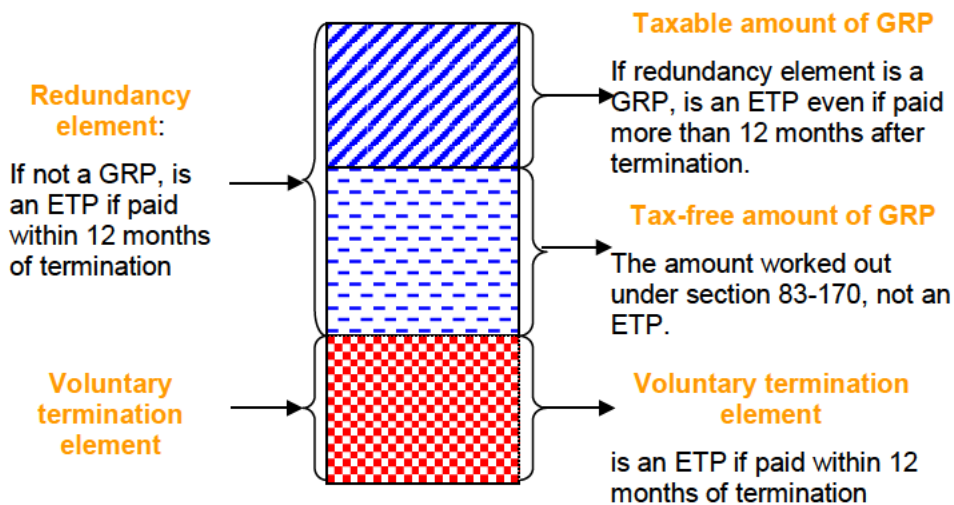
Redundancy element:

If not a GRP, is an ETP if paid within 12 months of termination

Voluntary termination element

Taxable amount of GRP

If redundancy element is a GRP, is an ETP even if paid more than 12 months after termination.

Tax-free amount of GRP

The amount worked out under section 83-170, not an ETP.

Voluntary termination element

is an ETP if paid within 12 months of termination